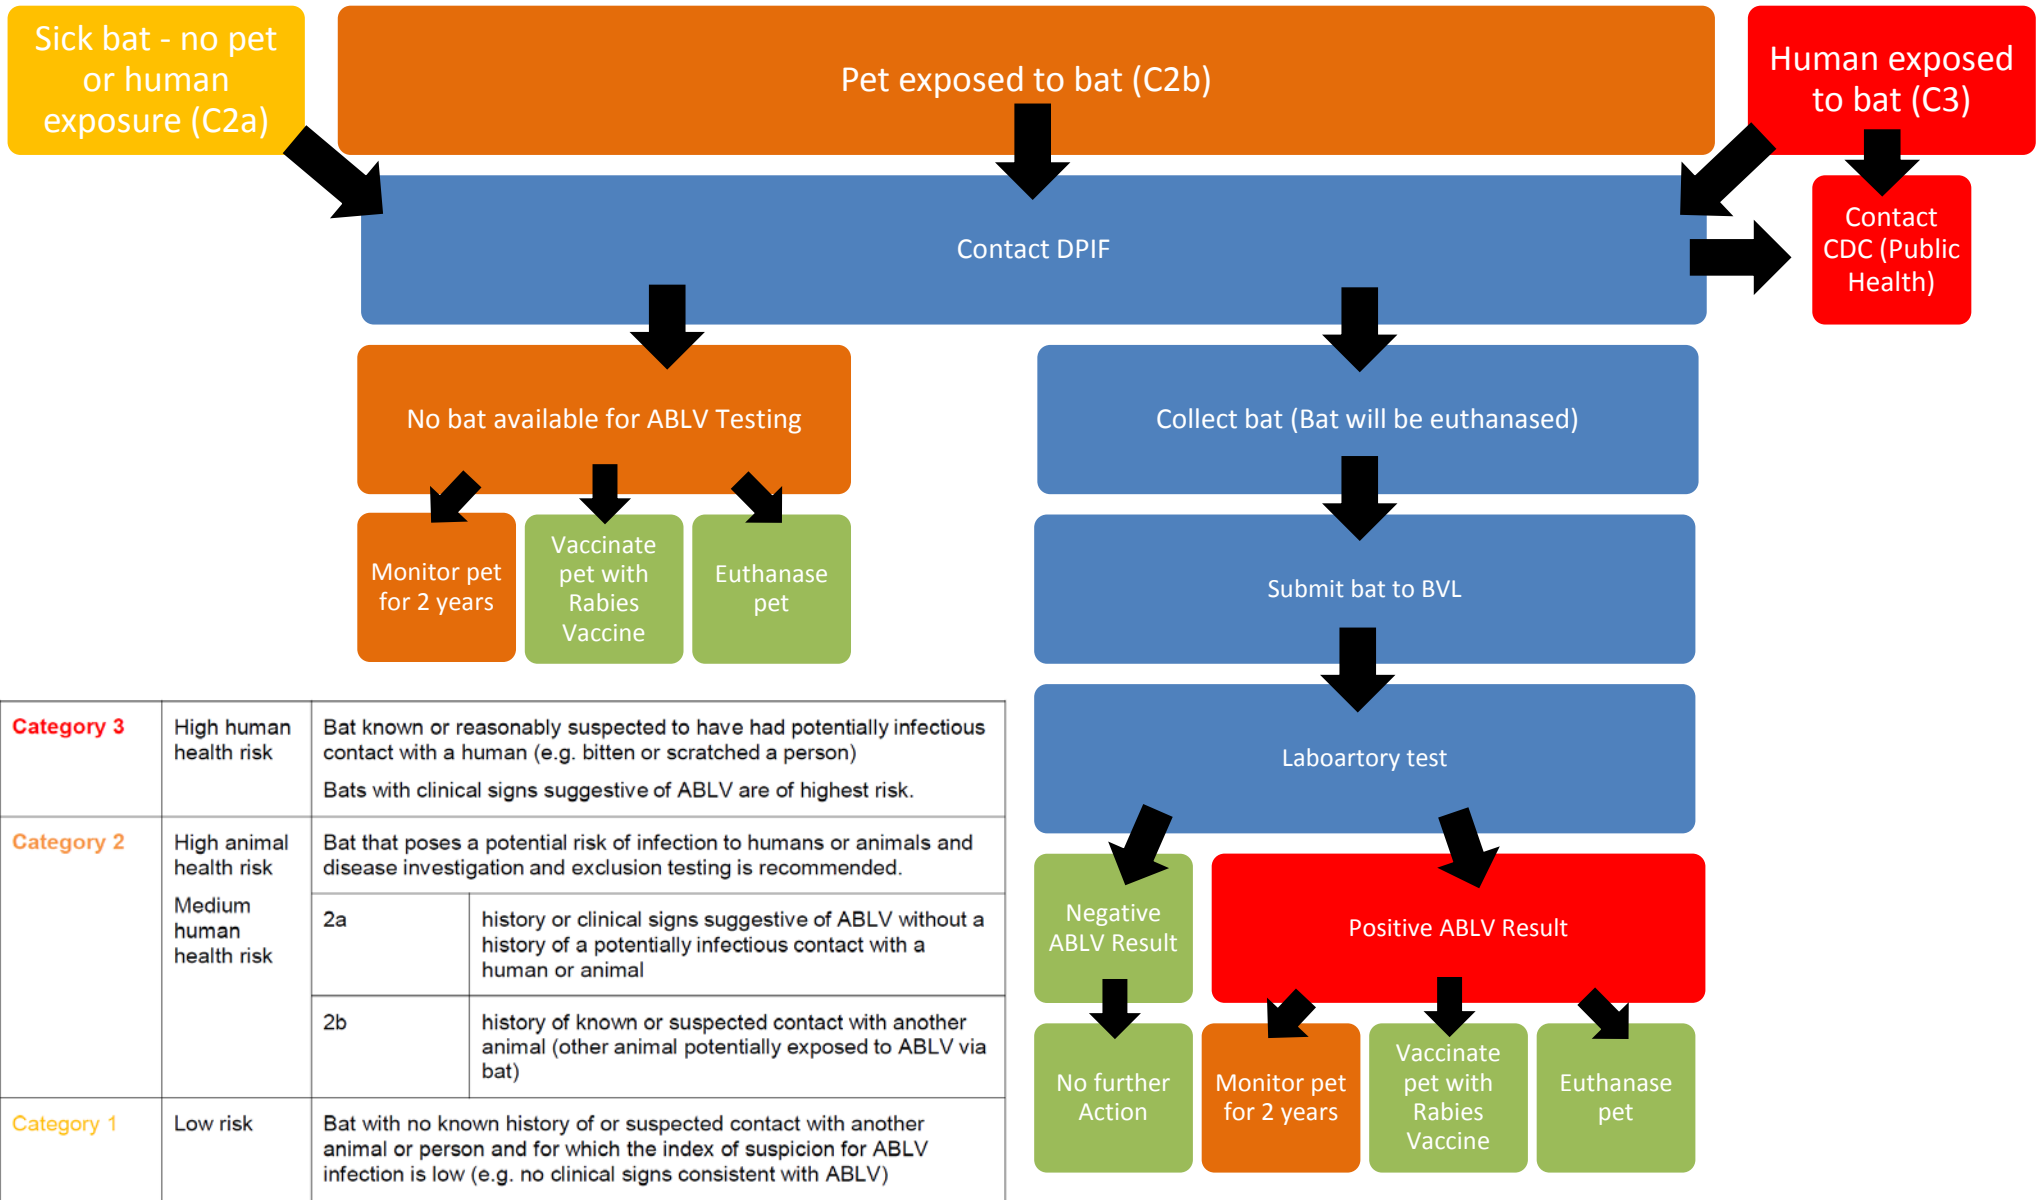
Sick bat - no pet or human exposure (C2a)

Pet exposed to bat (C2b)

Human exposed to bat (C3)

Contact DPIF

Contact CDC (Public Health)

No bat available for ABLV Testing

Monitor pet for 2 years

Vaccinate pet with Rabies Vaccine

Euthanase pet

Collect bat (Bat will be euthanased)

Submit bat to BVL

Laboartory test

Negative ABLV Result

Positive ABLV Result

No further Action

Monitor pet for 2 years

Vaccinate pet with Rabies Vaccine

Euthanase pet

| Category 3 | High human health risk | Bat known or reasonably suspected to have had potentially infectious contact with a human (e.g. bitten or scratched a person) Bats with clinical signs suggestive of ABLV are of highest risk. | |
|---|---|---|---|
| Category 2 | High animal health risk Medium human health risk | Bat that poses a potential risk of infection to humans or animals and disease investigation and exclusion testing is recommended. | |
| | | 2a | history or clinical signs suggestive of ABLV without a history of a potentially infectious contact with a human or animal |
| | | 2b | history of known or suspected contact with another animal (other animal potentially exposed to ABLV via bat) |
| Category 1 | Low risk | Bat with no known history of or suspected contact with another animal or person and for which the index of suspicion for ABLV infection is low (e.g. no clinical signs consistent with ABLV) | |